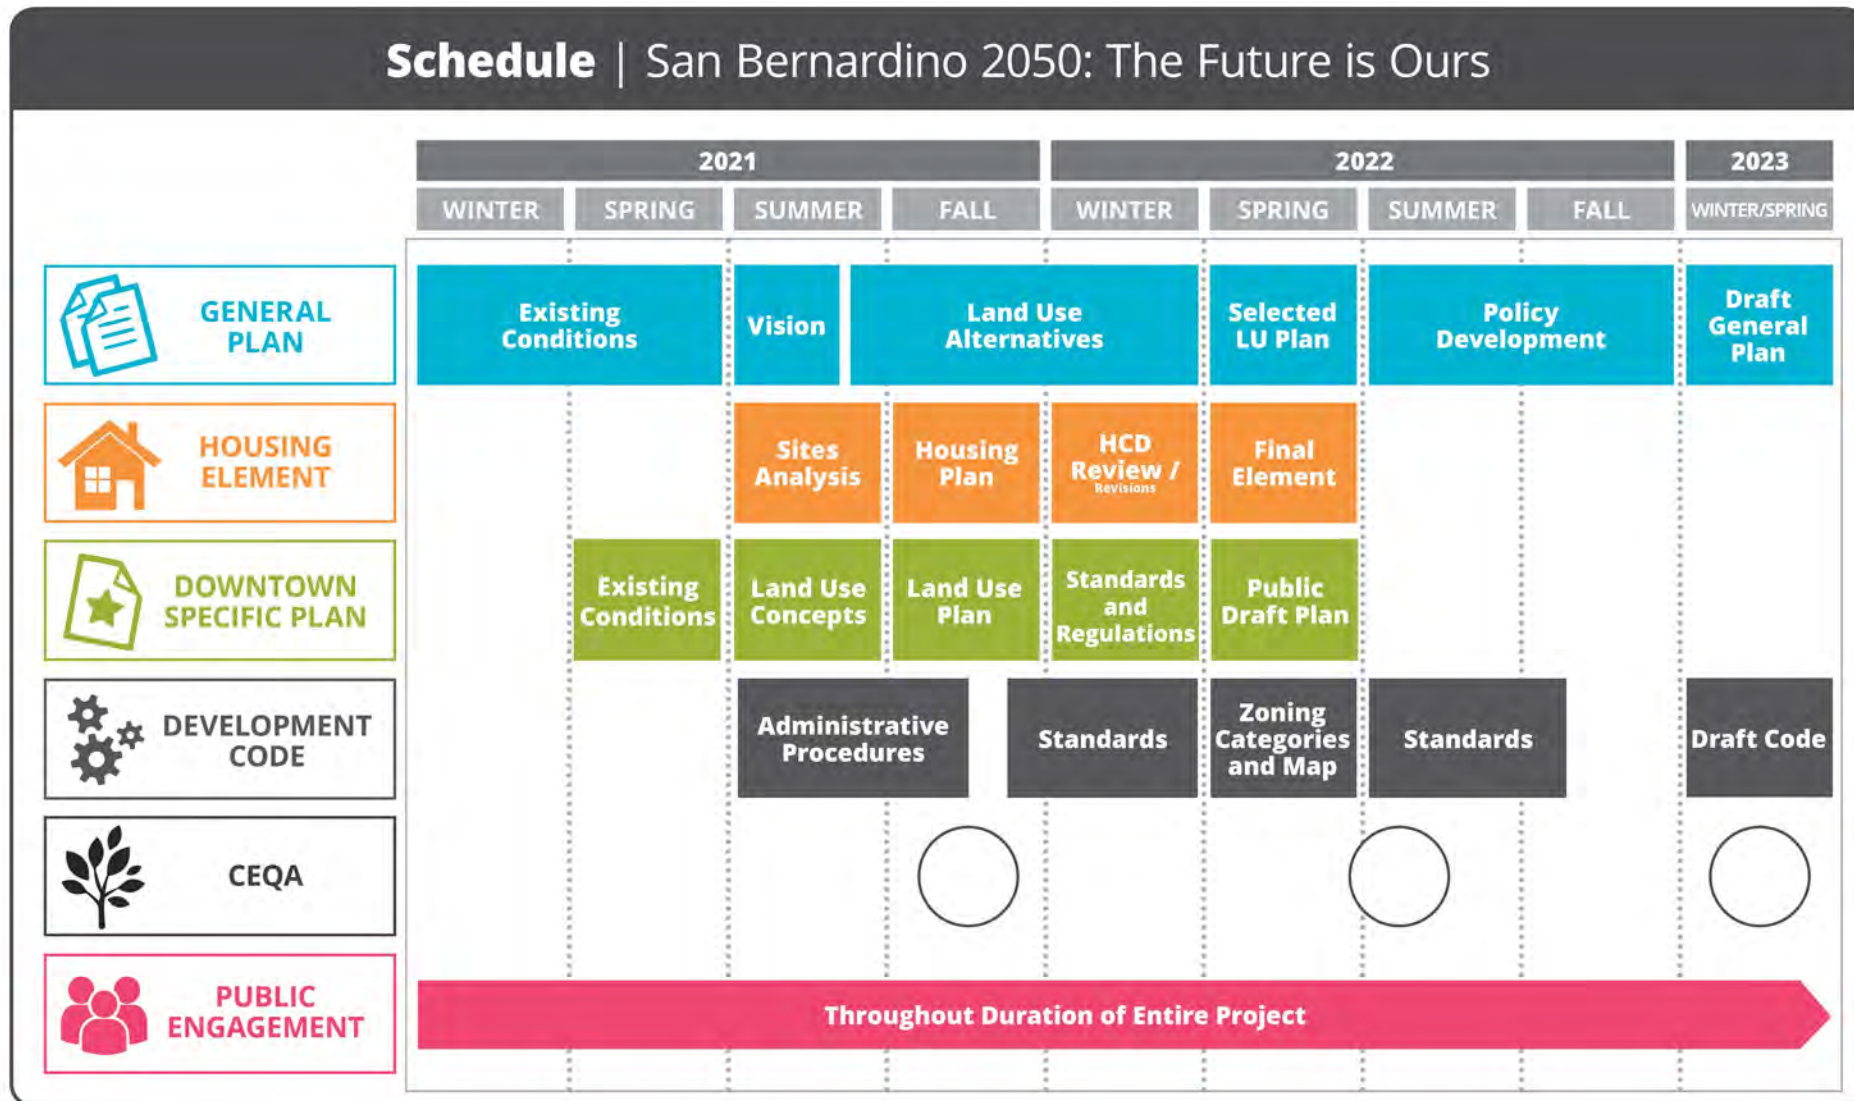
Schedule | San Bernardino 2050: The Future is Ours

| | 2021 WINTER | 2021 SPRING | 2021 SUMMER | 2021 FALL | 2022 WINTER | 2022 SPRING | 2022 SUMMER | 2022 FALL | 2023 WINTER/SPRING |
|---|---|---|---|---|---|---|---|---|---|
| GENERAL PLAN | Existing Conditions | | Vision | Land Use Alternatives | | Selected LU Plan | Policy Development | | Draft General Plan |
| HOUSING ELEMENT | | | Sites Analysis | Housing Plan | HCD Review / Revisions | Final Element | | | |
| DOWNTOWN SPECIFIC PLAN | | Existing Conditions | Land Use Concepts | Land Use Plan | Standards and Regulations | Public Draft Plan | | | |
| DEVELOPMENT CODE | | | Administrative Procedures | | Standards | Zoning Categories and Map | Standards | | Draft Code |
| CEQA | | | | | | | | | |
| PUBLIC ENGAGEMENT | Throughout Duration of Entire Project | | | | | | | | |